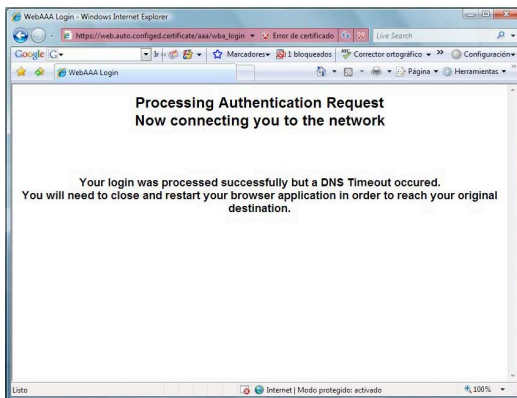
WebAAA Login - Windows Internet Explorer

https://web.auto.configed.certificate/aaa/wba_login

Error de certificado

Live Search

Google G

Ir

Marcadores

1 bloqueados

Corrector ortográfico

Configuración

WebAAA Login

Página

Herramientas

Processing Authentication Request
Now connecting you to the network

Your login was processed successfully but a DNS Timeout occured.
You will need to close and restart your browser application in order to reach your original destination.

Listo

Internet | Modo protegido: activado

100%